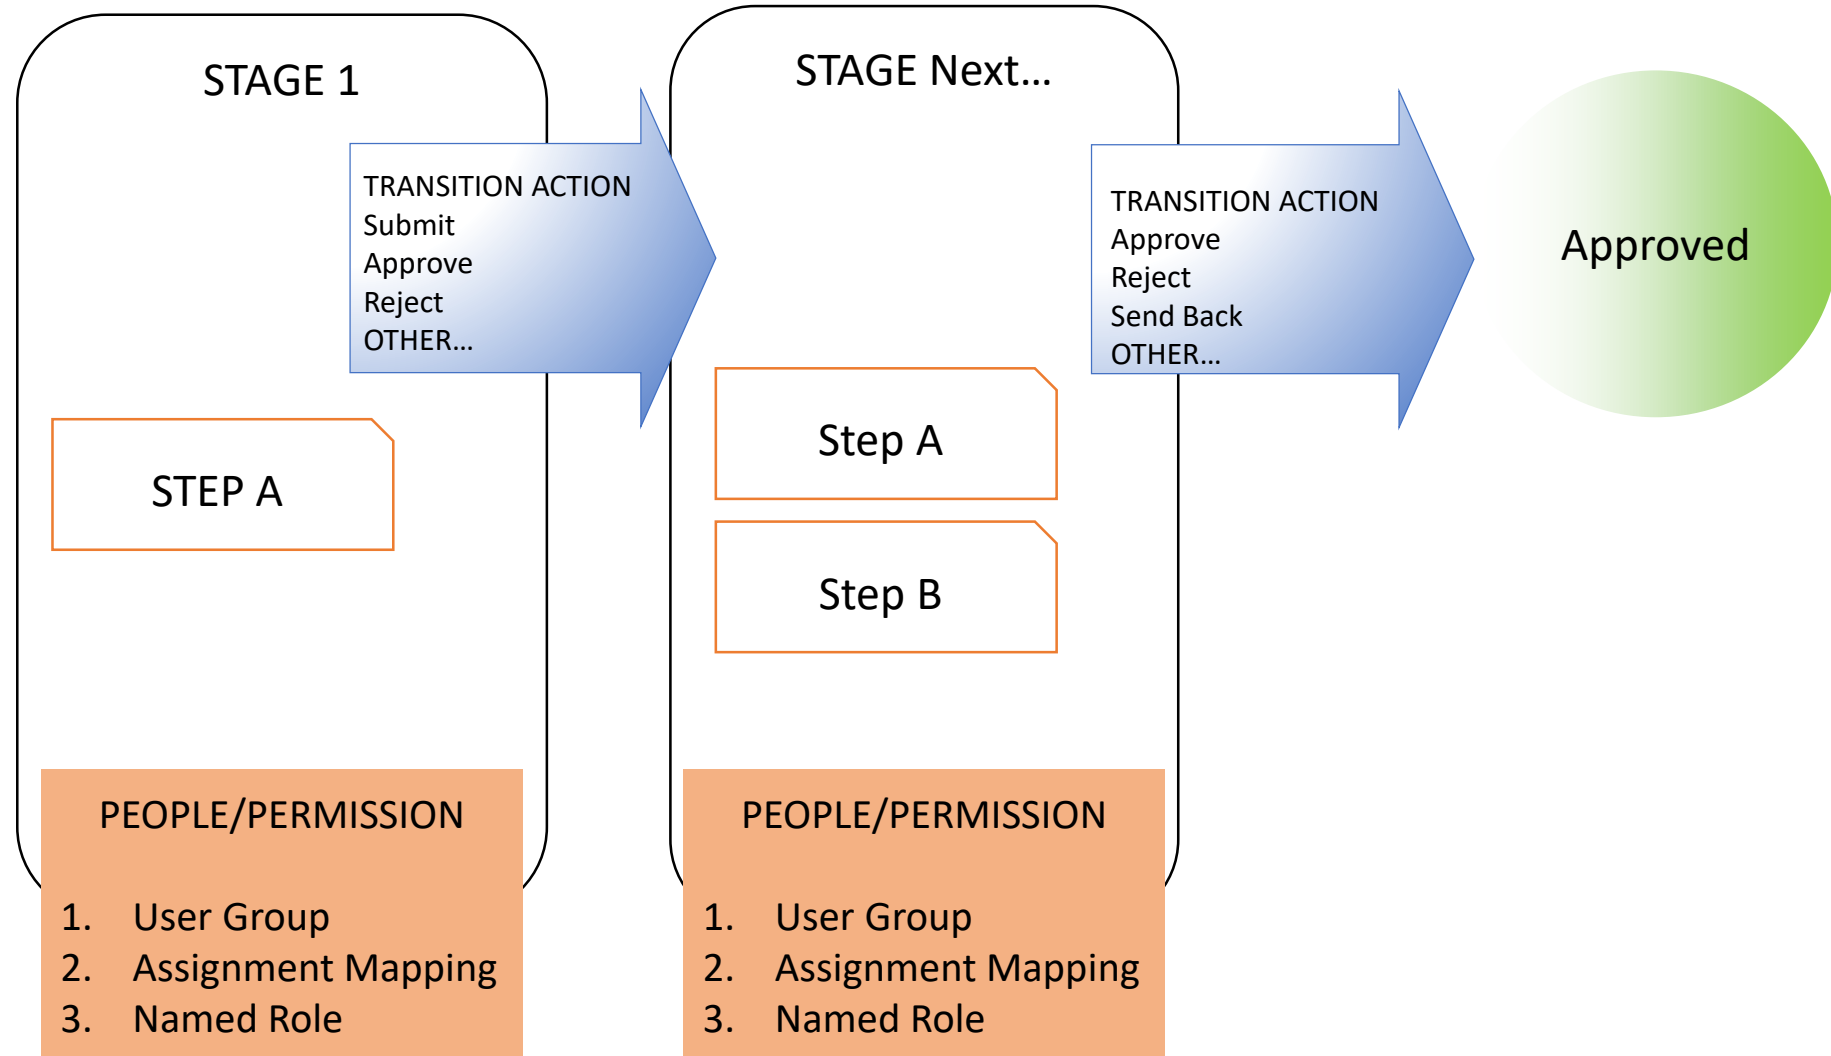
STAGE 1

TRANSITION ACTION
Submit
Approve
Reject
OTHER…

STEP A

PEOPLE/PERMISSION

1. User Group
2. Assignment Mapping
3. Named Role

STAGE Next…

Step A

Step B

PEOPLE/PERMISSION

1. User Group
2. Assignment Mapping
3. Named Role

TRANSITION ACTION
Approve
Reject
Send Back
OTHER…

Approved